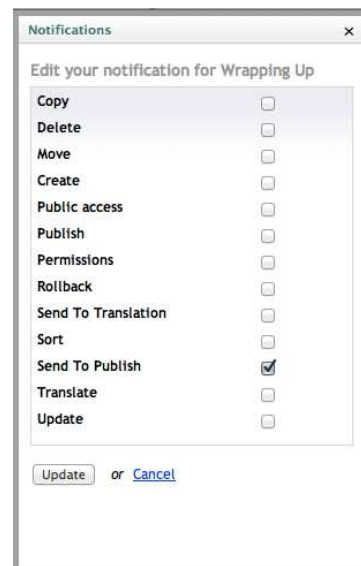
Notifications ×

Edit your notification for Wrapping Up

| | |
|---|---|
| Copy | ☐ |
| Delete | ☐ |
| Move | ☐ |
| Create | ☐ |
| Public access | ☐ |
| Publish | ☐ |
| Permissions | ☐ |
| Rollback | ☐ |
| Send To Translation | ☐ |
| Sort | ☐ |
| Send To Publish | ☑ |
| Translate | ☐ |
| Update | ☐ |

Update or Cancel